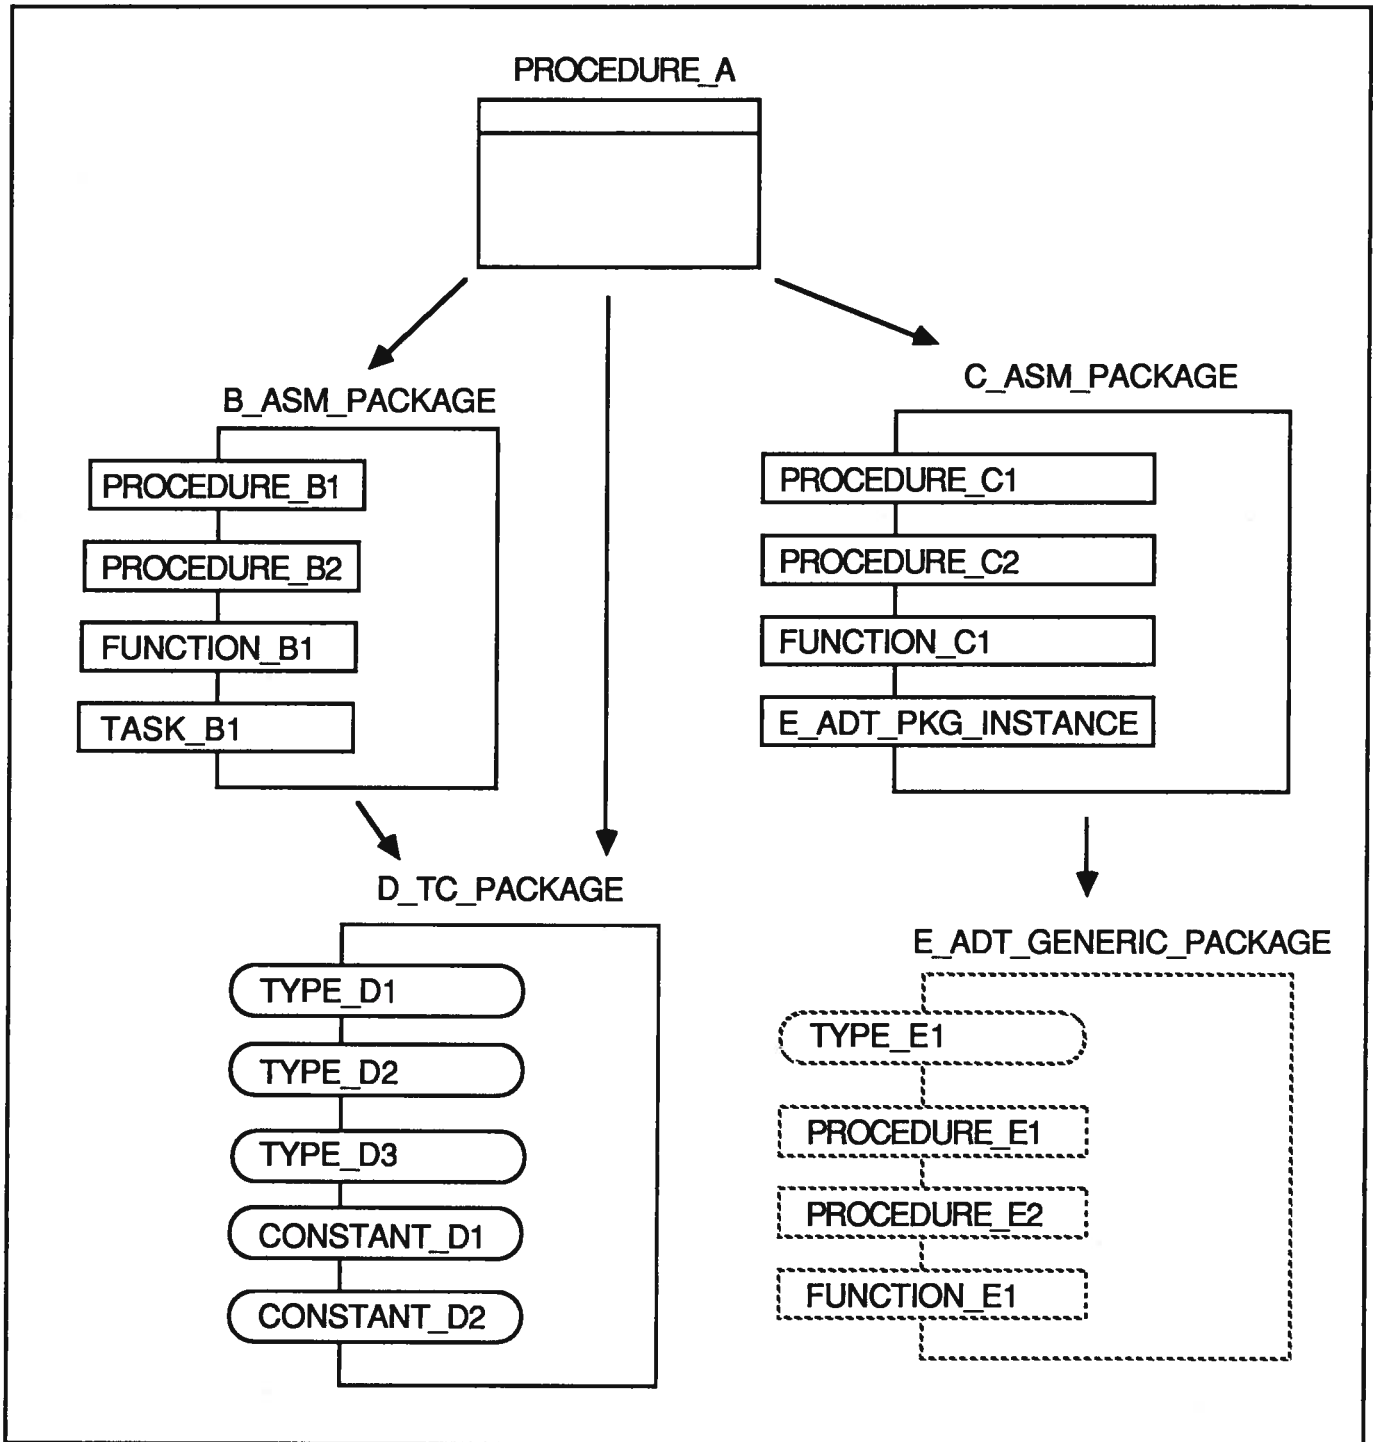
PROCEDURE_A

B_ASM_PACKAGE

PROCEDURE_B1

PROCEDURE_B2

FUNCTION_B1

TASK_B1

C_ASM_PACKAGE

PROCEDURE_C1

PROCEDURE_C2

FUNCTION_C1

E_ADT_PKG_INSTANCE

D_TC_PACKAGE

TYPE_D1

TYPE_D2

TYPE_D3

CONSTANT_D1

CONSTANT_D2

E_ADT_GENERIC_PACKAGE

TYPE_E1

PROCEDURE_E1

PROCEDURE_E2

FUNCTION_E1